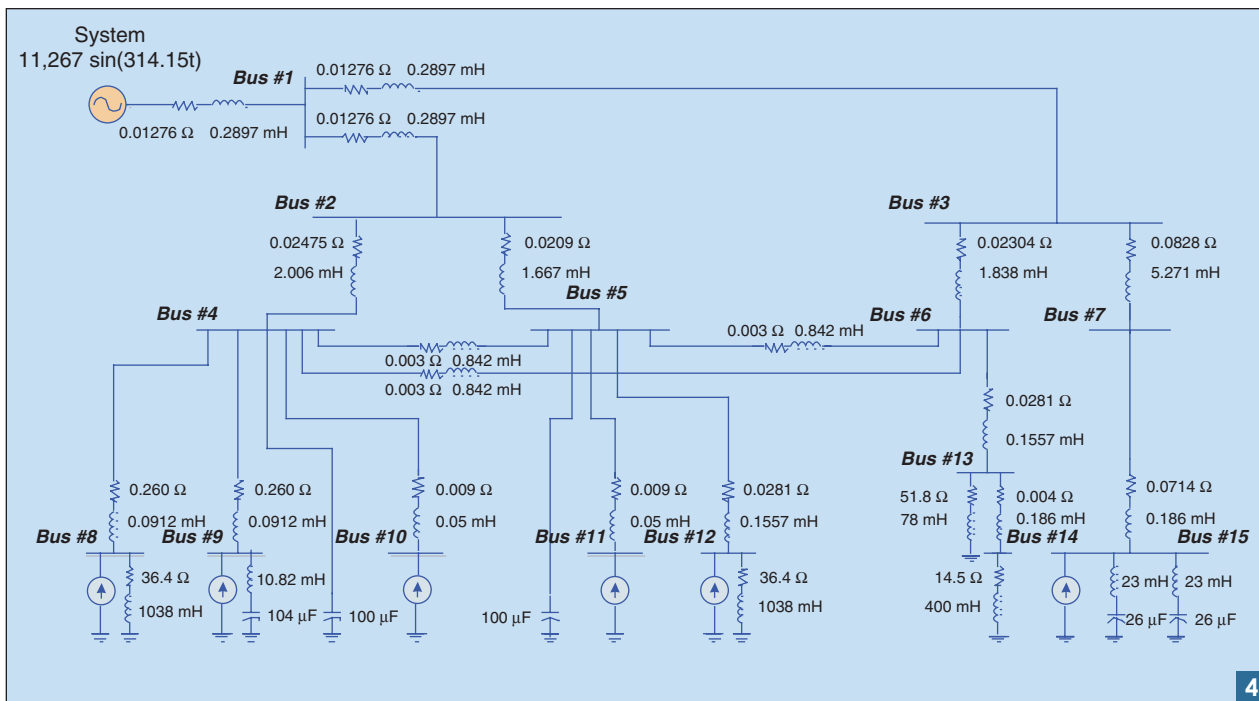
System
11,267 sin(314.15t)

Bus #1

0.01276 Ω 0.2897 mH

0.01276 Ω 0.2897 mH

0.01276 Ω 0.2897 mH

Bus #2

Bus #3

0.02475 Ω
2.006 mH

0.0209 Ω
1.667 mH

0.02304 Ω
1.838 mH

0.0828 Ω
5.271 mH

Bus #4

Bus #5

Bus #6

Bus #7

0.003 Ω 0.842 mH

0.003 Ω 0.842 mH

0.003 Ω 0.842 mH

0.0281 Ω
0.1557 mH

Bus #13

0.260 Ω
0.0912 mH

0.260 Ω
0.0912 mH

0.009 Ω
0.05 mH

0.009 Ω
0.05 mH

0.0281 Ω
0.1557 mH

51.8 Ω
78 mH

0.004 Ω
0.186 mH

0.0714 Ω
0.186 mH

Bus #8

Bus #9

Bus #10

Bus #11

Bus #12

Bus #14

Bus #15

36.4 Ω
1038 mH

10.82 mH
104 μF

100 μF

100 μF

36.4 Ω
1038 mH

14.5 Ω
400 mH

23 mH
26 μF

23 mH
26 μF

4